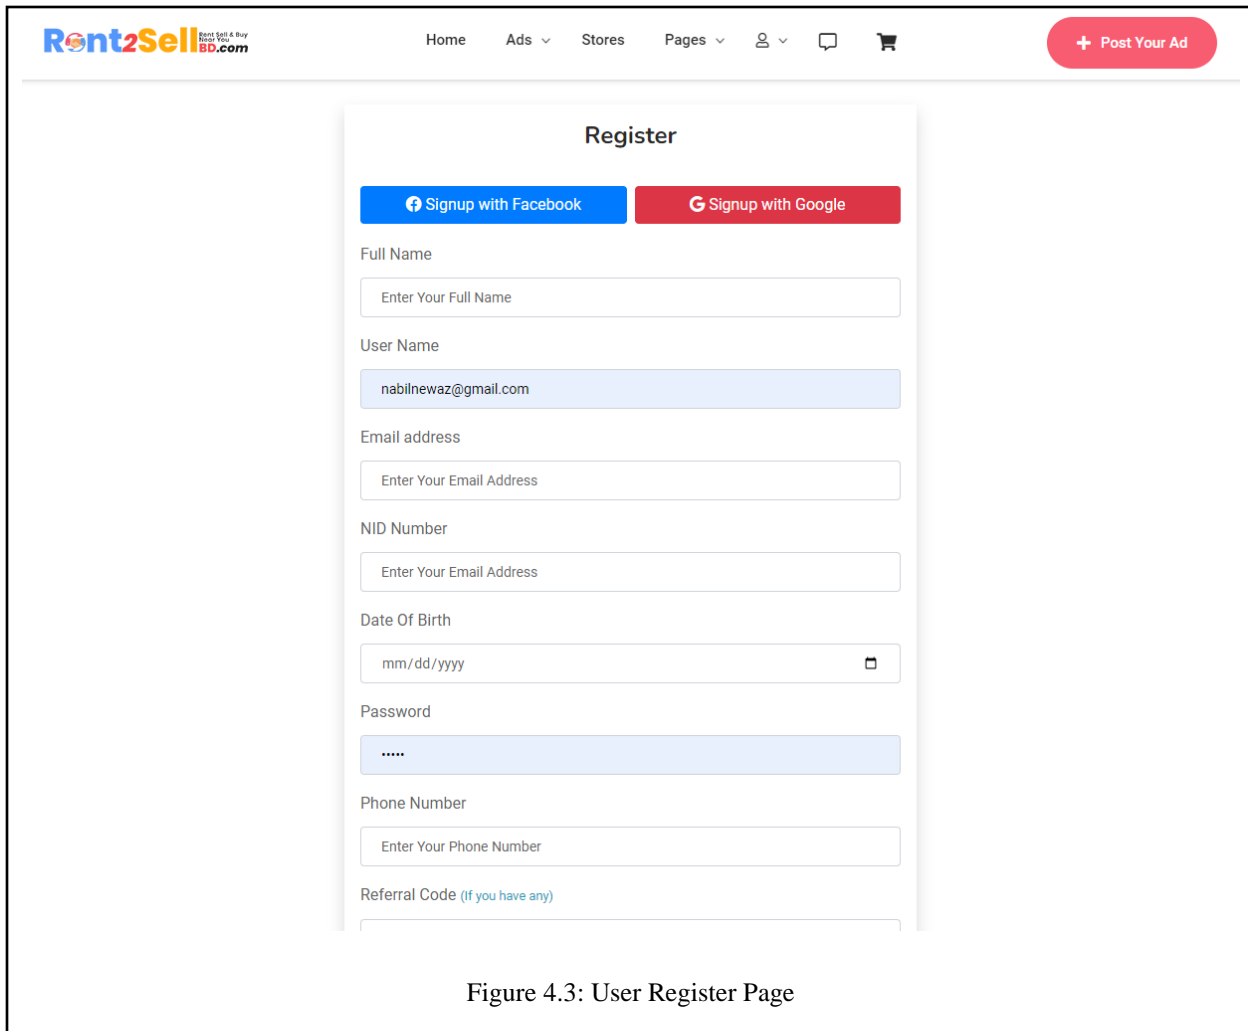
Rent2Sell Rent Sell & Buy Near You BD.com

Home Ads Stores Pages

Post Your Ad

Register

Signup with Facebook
Signup with Google

Full Name

Enter Your Full Name

User Name

nabilnewaz@gmail.com

Email address

Enter Your Email Address

NID Number

Enter Your Email Address

Date Of Birth

mm/dd/yyyy

Password

•••••

Phone Number

Enter Your Phone Number

Referral Code (If you have any)

Figure 4.3: User Register Page